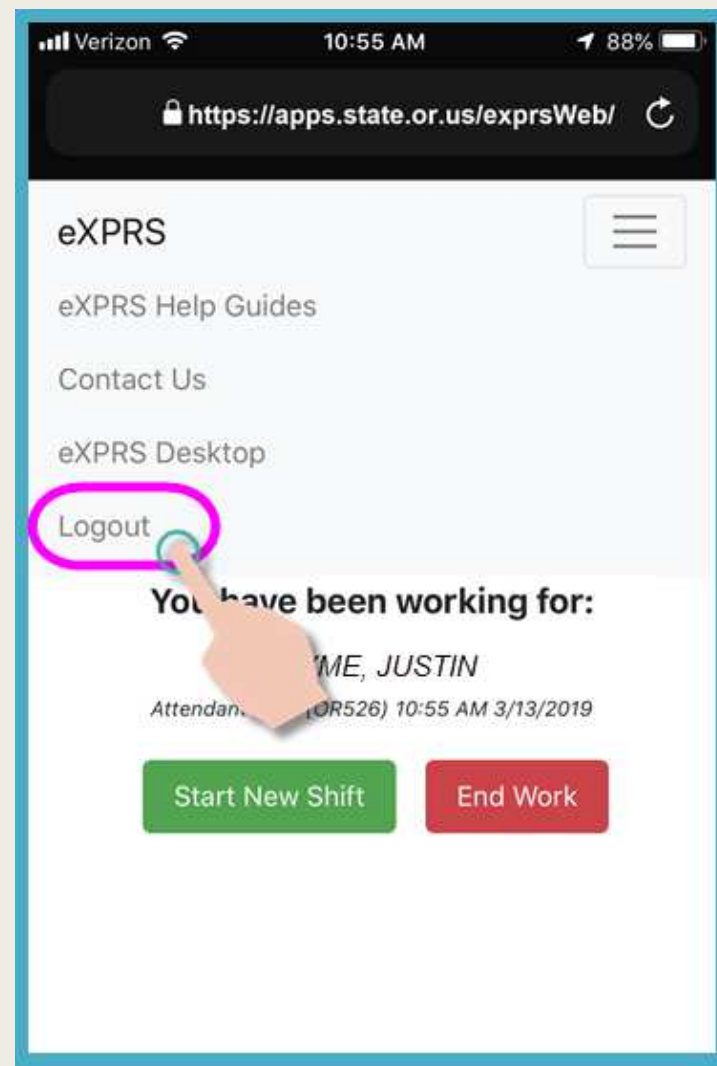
Verizon 10:55 AM 88%

https://apps.state.or.us/exprsWeb/

eXPRS

eXPRS Help Guides

Contact Us

eXPRS Desktop

Logout

You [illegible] have been working for:

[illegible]ME, JUSTIN

Attendan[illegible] (OR526) 10:55 AM 3/13/2019

Start New Shift

End Work